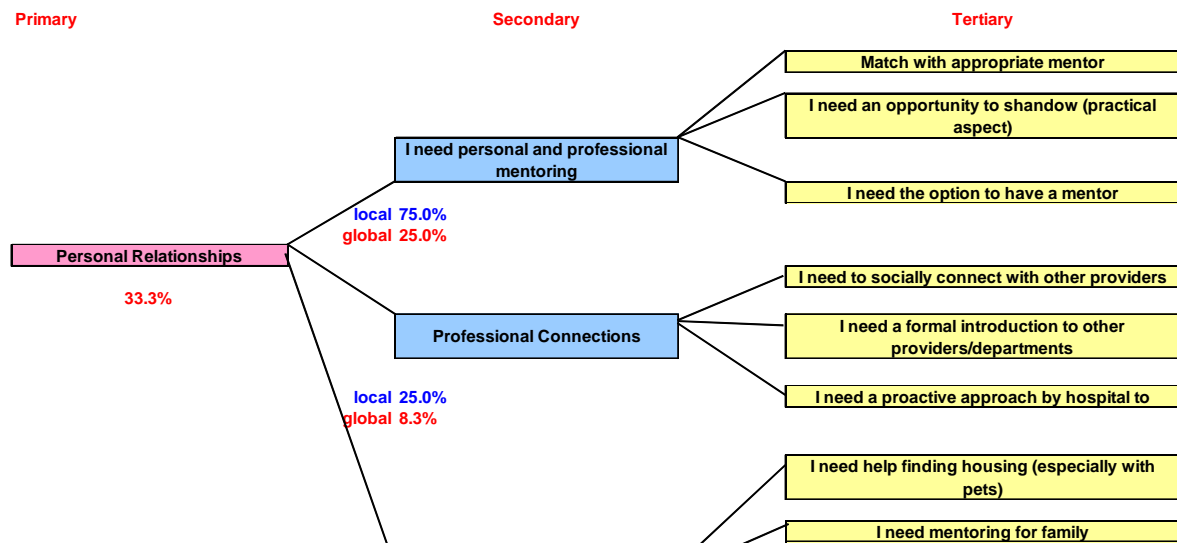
Primary

Secondary

Tertiary

Match with appropriate mentor

I need an opportunity to shandow (practical aspect)

I need personal and professional mentoring

I need the option to have a mentor

local 75.0%
global 25.0%

Personal Relationships

33.3%

I need to socially connect with other providers

Professional Connections

I need a formal introduction to other providers/departments

I need a proactive approach by hospital to

local 25.0%
global 8.3%

I need help finding housing (especially with pets)

I need mentoring for family